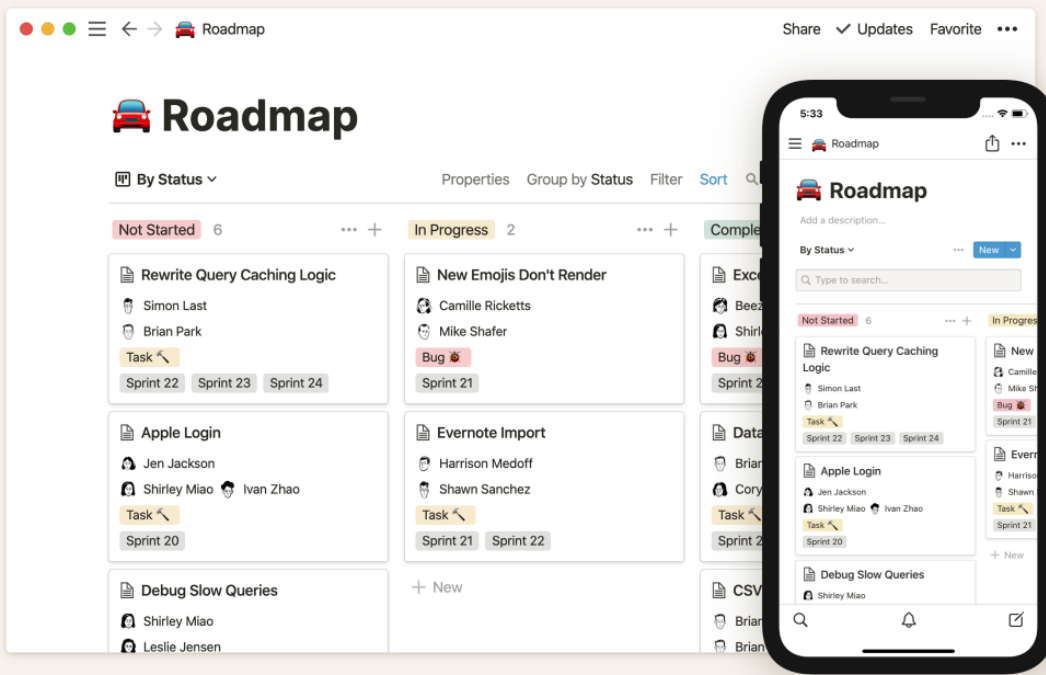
🚘 Roadmap

Share ✓ Updates Favorite •••

🚘 Roadmap

By Status

Properties Group by Status Filter Sort

Not Started 6

Rewrite Query Caching Logic
Simon Last
Brian Park
Task 🔨
Sprint 22 Sprint 23 Sprint 24

Apple Login
Jen Jackson
Shirley Miao Ivan Zhao
Task 🔨
Sprint 20

Debug Slow Queries
Shirley Miao
Leslie Jensen

In Progress 2

New Emojis Don't Render
Camille Ricketts
Mike Shafer
Bug 🐞
Sprint 21

Evernote Import
Harrison Medoff
Shawn Sanchez
Task 🔨
Sprint 21 Sprint 22

+ New

Comple

Exce
Beez
Shirl
Bug 🐞
Sprint

Data
Brian
Cory
Task 🔨
Sprint

CSV
Brian
Brian

5:33

Roadmap

🚘 Roadmap

Add a description...

By Status ••• New

Type to search...

Not Started 6

Rewrite Query Caching Logic
Simon Last
Brian Park
Task 🔨
Sprint 22 Sprint 23 Sprint 24

Apple Login
Jen Jackson
Shirley Miao Ivan Zhao
Task 🔨
Sprint 20

Debug Slow Queries
Shirley Miao

In Progres

New
Camille
Mike Sh
Bug 🐞
Sprint 21

Everr
Harriso
Shawn
Task 🔨
Sprint 21

+ New